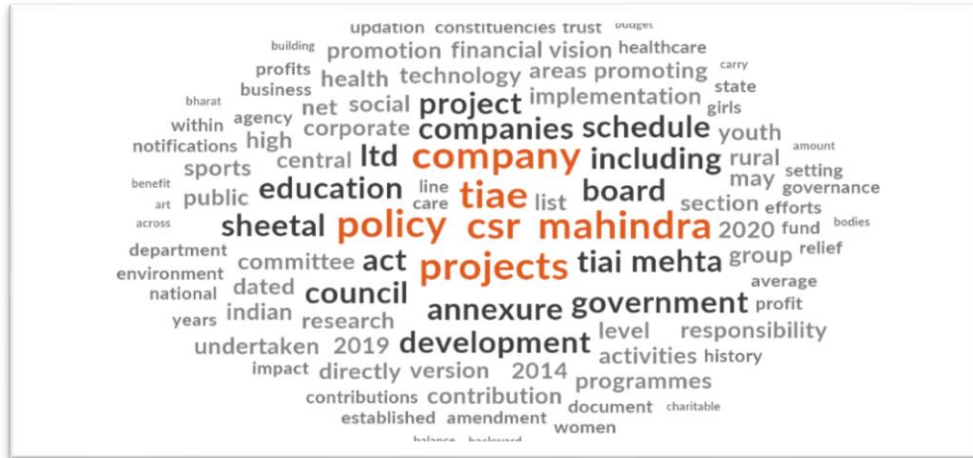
updation constituencies trust budget
building promotion financial vision healthcare
carry
profits health technology areas promoting state
business
bharat net social project implementation girls
within agency corporate companies schedule youth
notifications high
amount
central ltd company including rural
sports
setting
benefit education line tiae board may governance
public care list
art section efforts
across sheetal policy csr mahindra 2020 fund bodies
department relief
environment committee act projects tiai mehta group
average
national dated council government profit
years indian
research annexure responsibility
level
undertaken 2019 development activities history
impact directly version 2014 programmes
contributions contribution
established amendment document charitable
women
balance backward